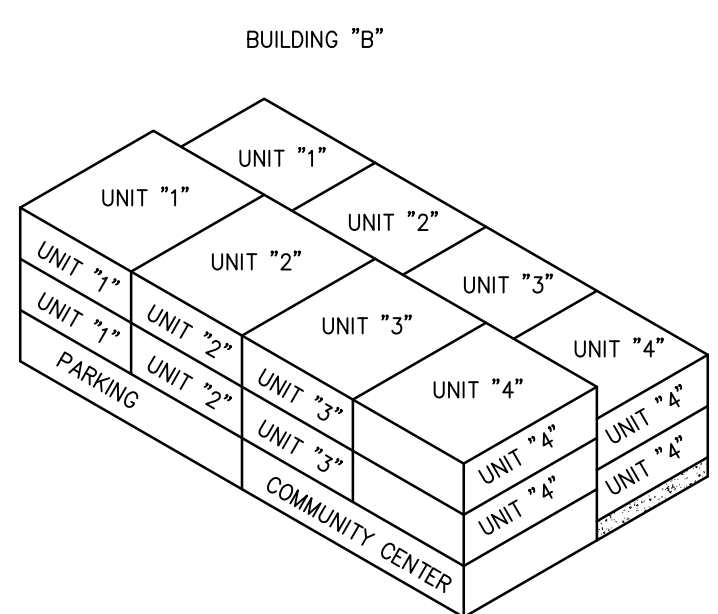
BUILDING "B"

UNIT "1"

UNIT "1"

UNIT "2"

UNIT "2"

UNIT "3"

UNIT "3"

UNIT "4"

UNIT "4"

UNIT "1"

UNIT "1"

UNIT "2"

UNIT "2"

PARKING

UNIT "3"

UNIT "3"

COMMUNITY CENTER

UNIT "4"

UNIT "4"

UNIT "4"

UNIT "4"